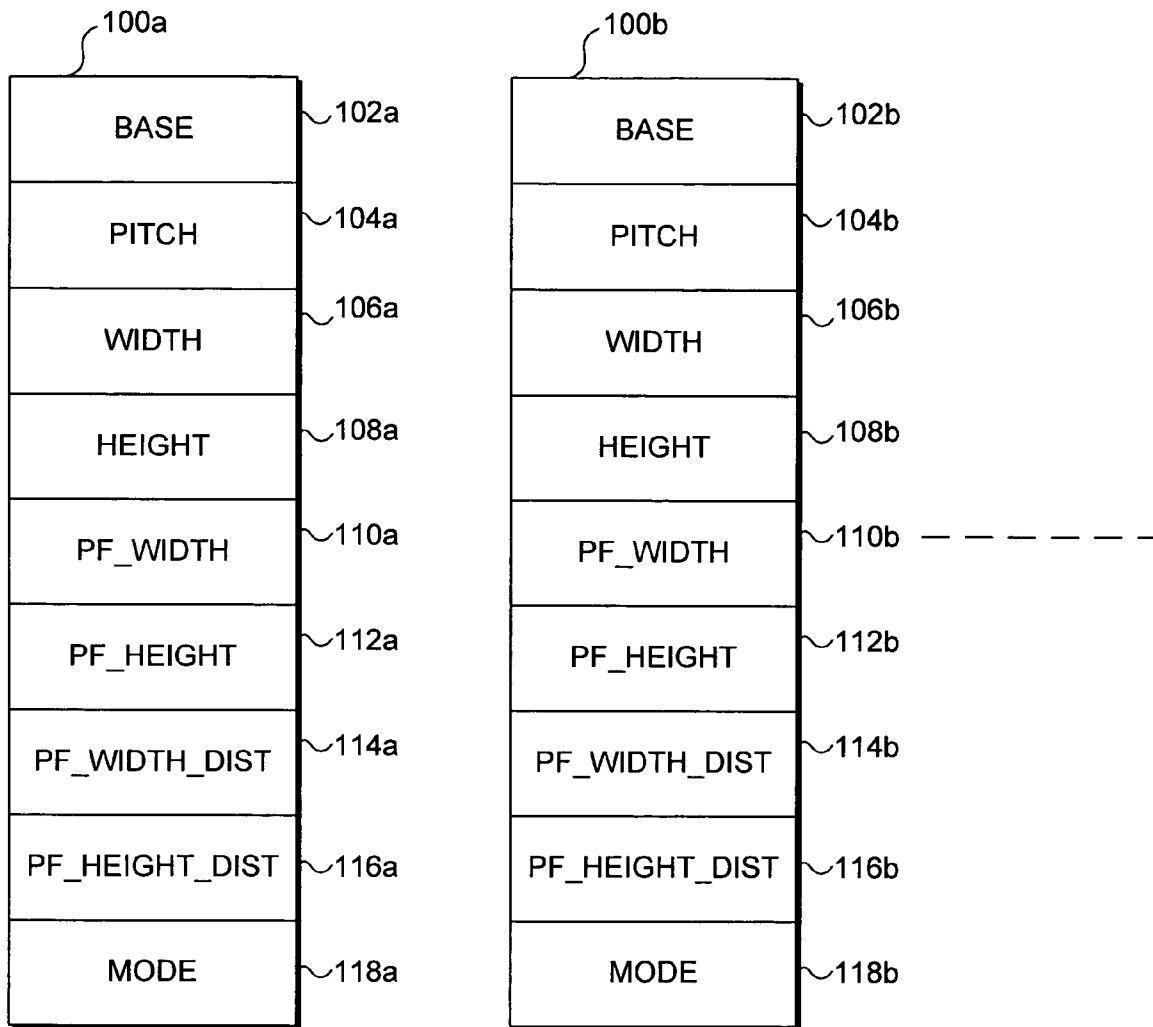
100a

BASE
102a
PITCH
104a
WIDTH
106a
HEIGHT
108a
PF_WIDTH
110a
PF_HEIGHT
112a
PF_WIDTH_DIST
114a
PF_HEIGHT_DIST
116a
MODE
118a

100b

BASE
102b
PITCH
104b
WIDTH
106b
HEIGHT
108b
PF_WIDTH
110b
PF_HEIGHT
112b
PF_WIDTH_DIST
114b
PF_HEIGHT_DIST
116b
MODE
118b